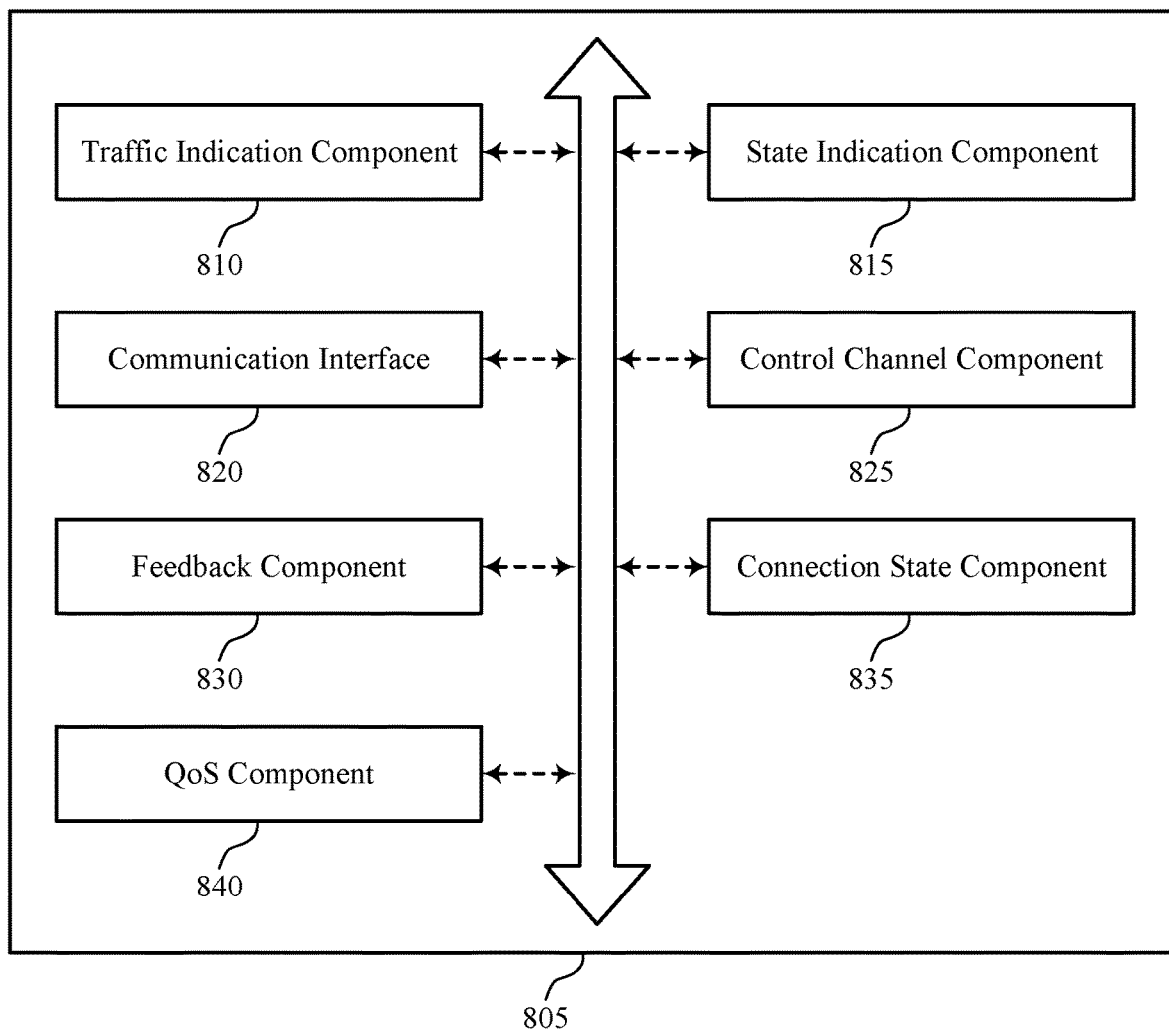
Traffic Indication Component

810

State Indication Component

815

Communication Interface

820

Control Channel Component

825

Feedback Component

830

Connection State Component

835

QoS Component

840

805